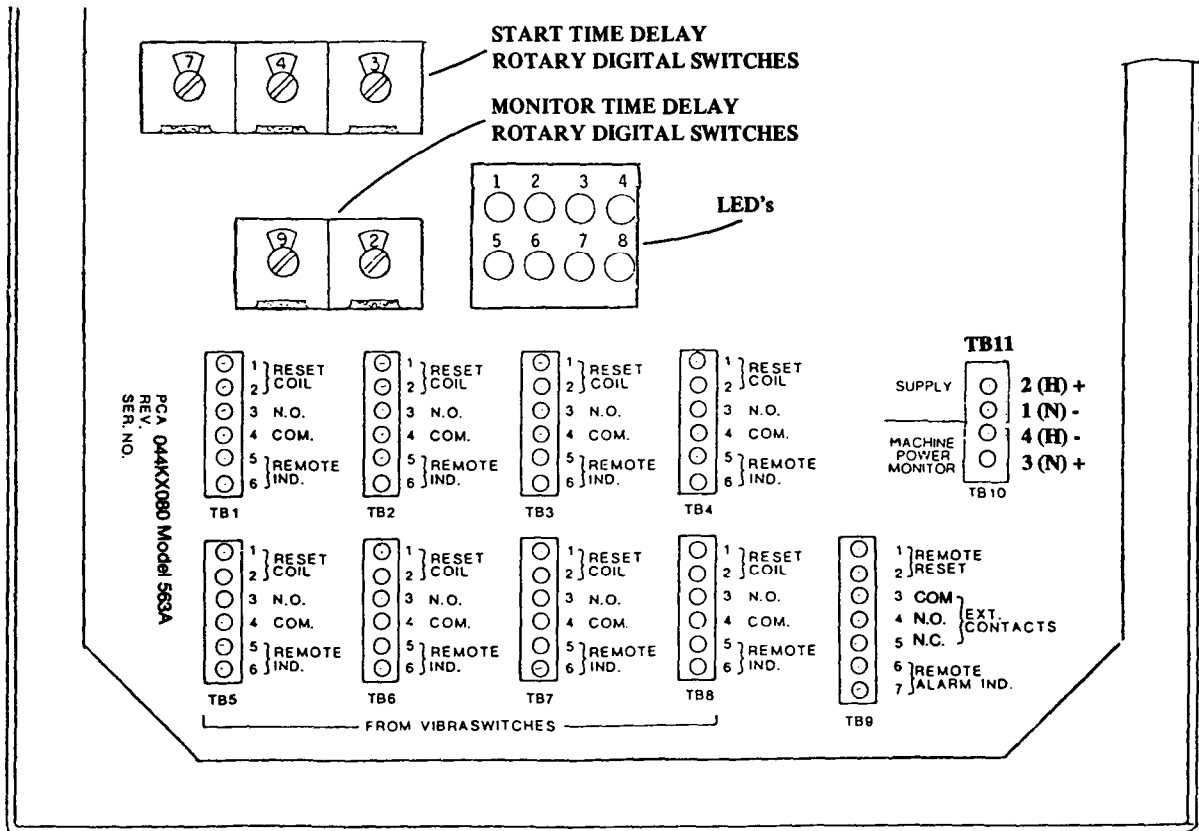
7 4 3

START TIME DELAY
ROTARY DIGITAL SWITCHES

MONITOR TIME DELAY
ROTARY DIGITAL SWITCHES

9 2

1 2 3 4
5 6 7 8

LED's

PCA 044KX080 Model 563A
REV.
SER. NO.

1 RESET
2 COIL
3 N.O.
4 COM.
5 REMOTE
6 IND.
TB1

1 RESET
2 COIL
3 N.O.
4 COM.
5 REMOTE
6 IND.
TB2

1 RESET
2 COIL
3 N.O.
4 COM.
5 REMOTE
6 IND.
TB3

1 RESET
2 COIL
3 N.O.
4 COM.
5 REMOTE
6 IND.
TB4

TB11
SUPPLY
2 (H) +
1 (N) -
MACHINE POWER MONITOR
4 (H) -
3 (N) +
TB10

1 RESET
2 COIL
3 N.O.
4 COM.
5 REMOTE
6 IND.
TB5

1 RESET
2 COIL
3 N.O.
4 COM.
5 REMOTE
6 IND.
TB6

1 RESET
2 COIL
3 N.O.
4 COM.
5 REMOTE
6 IND.
TB7

1 RESET
2 COIL
3 N.O.
4 COM.
5 REMOTE
6 IND.
TB8

1 REMOTE
2 RESET
3 COM
4 N.O.
5 N.C.
EXT. CONTACTS
6 REMOTE
7 ALARM IND.
TB9

FROM VIBRASWITCHES